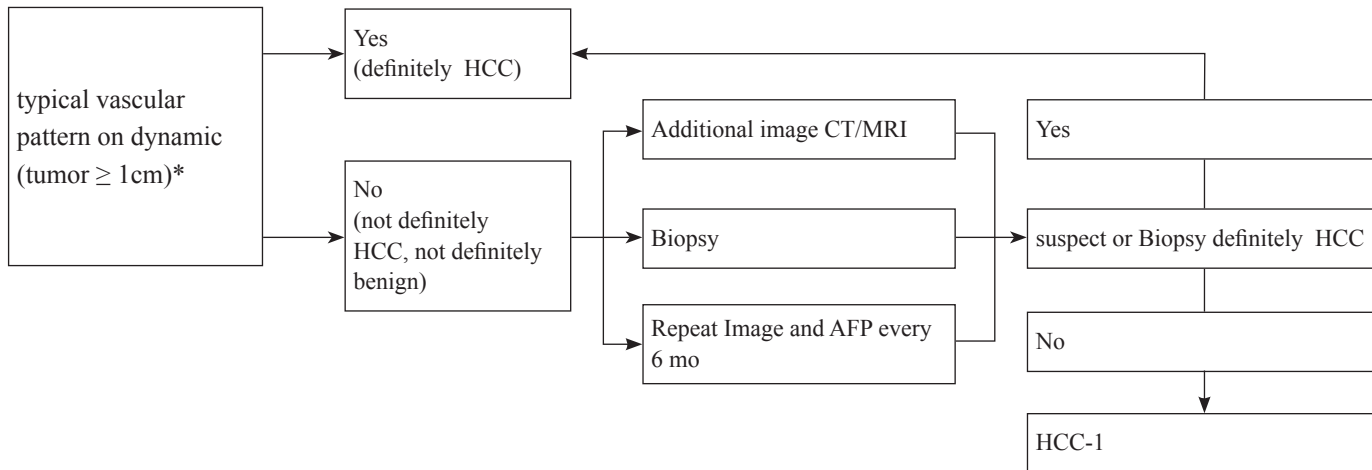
typical vascular pattern on dynamic (tumor $\geq$ 1cm)*

Yes
(definitely HCC)

No
(not definitely HCC, not definitely benign)

Additional image CT/MRI

Biopsy

Repeat Image and AFP every 6 mo

Yes

suspect or Biopsy definitely HCC

No

HCC-1